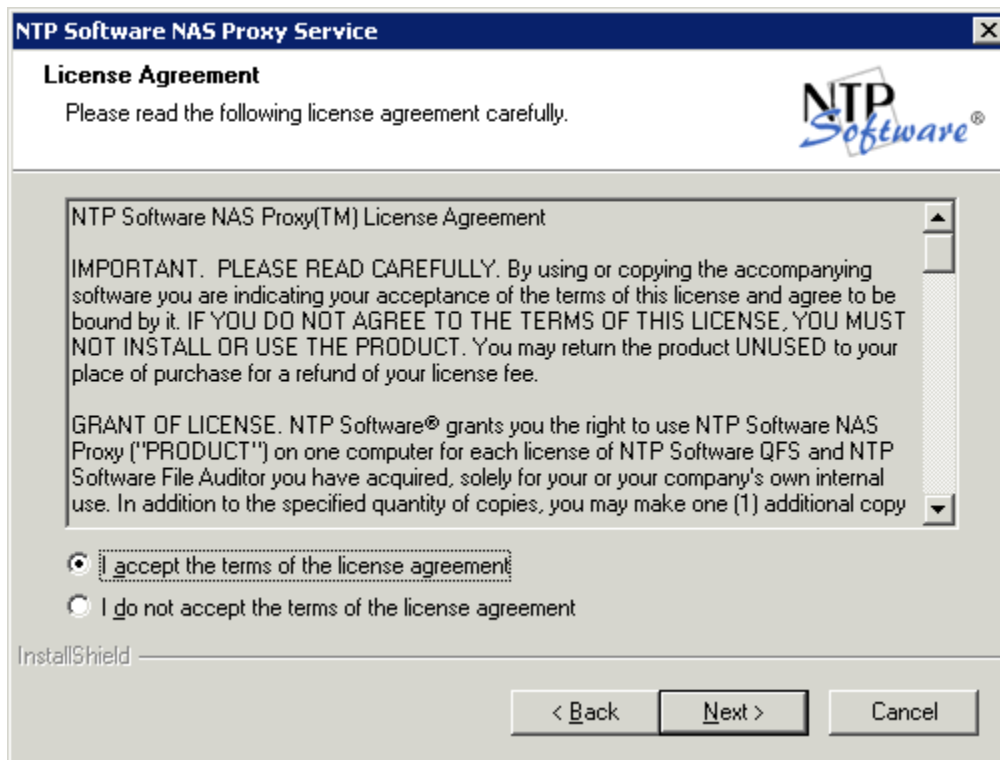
NTP Software NAS Proxy Service

License Agreement

Please read the following license agreement carefully.

NTP Software®

NTP Software NAS Proxy(TM) License Agreement

IMPORTANT. PLEASE READ CAREFULLY. By using or copying the accompanying software you are indicating your acceptance of the terms of this license and agree to be bound by it. IF YOU DO NOT AGREE TO THE TERMS OF THIS LICENSE, YOU MUST NOT INSTALL OR USE THE PRODUCT. You may return the product UNUSED to your place of purchase for a refund of your license fee.

GRANT OF LICENSE. NTP Software® grants you the right to use NTP Software NAS Proxy ("PRODUCT") on one computer for each license of NTP Software QFS and NTP Software File Auditor you have acquired, solely for your or your company's own internal use. In addition to the specified quantity of copies, you may make one (1) additional copy

I accept the terms of the license agreement

I do not accept the terms of the license agreement

InstallShield

< Back

Next >

Cancel